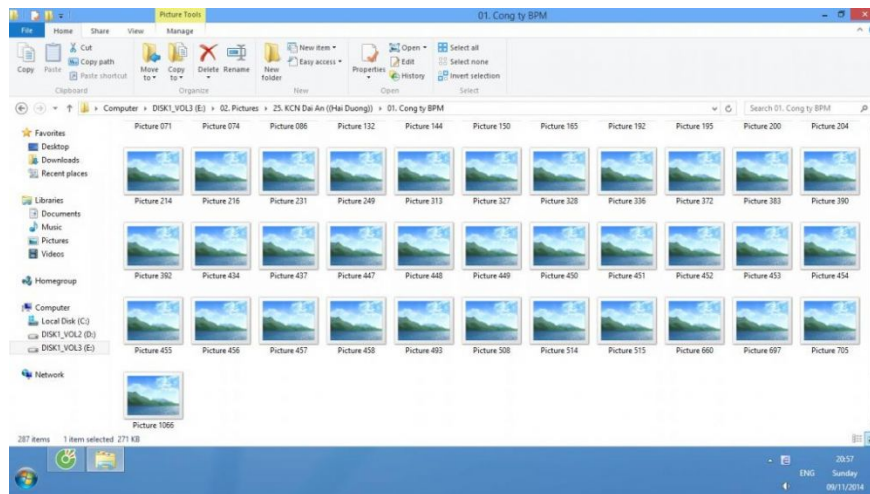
Picture Tools

01. Cong ty BPM

File Home Share View Manage

Copy Paste Cut Copy path Paste shortcut Clipboard

Move to Copy to Delete Rename Organize

New folder New item Easy access New

Properties Open Edit History Open

Select all Select none Invert selection Select

Computer › DISK1_VOL3 (E:) › 02. Pictures › 25. KCN Dai An ((Hai Duong)) › 01. Cong ty BPM

Search 01. Cong ty BPM

Favorites
Desktop
Downloads
Recent places

Libraries
Documents
Music
Pictures
Videos

Homegroup

Computer
Local Disk (C:)
DISK1_VOL2 (D:)
DISK1_VOL3 (E:)

Network

Picture 071 Picture 074 Picture 086 Picture 132 Picture 144 Picture 150 Picture 165 Picture 192 Picture 195 Picture 200 Picture 204

Picture 214 Picture 216 Picture 231 Picture 249 Picture 313 Picture 327 Picture 328 Picture 336 Picture 372 Picture 383 Picture 390

Picture 392 Picture 434 Picture 437 Picture 447 Picture 448 Picture 449 Picture 450 Picture 451 Picture 452 Picture 453 Picture 454

Picture 455 Picture 456 Picture 457 Picture 458 Picture 493 Picture 508 Picture 514 Picture 515 Picture 660 Picture 697 Picture 705

Picture 1066

287 items 1 item selected 271 KB

ENG 20:57 Sunday 09/11/2014